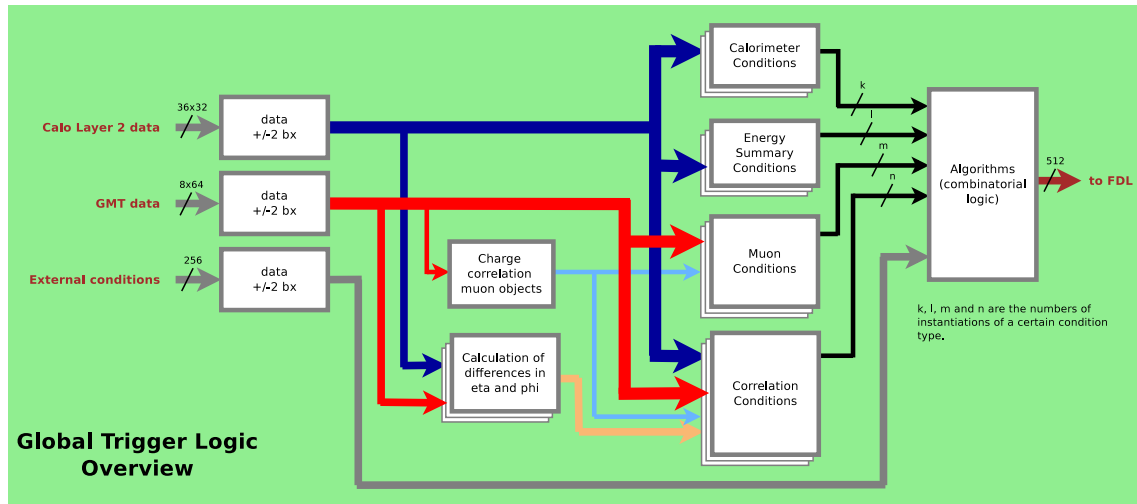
Calo Layer 2 data

36x32

data
+/-2 bx

GMT data

8x64

data
+/-2 bx

External conditions

256

data
+/-2 bx

Charge correlation muon objects

Calculation of differences in eta and phi

Calorimeter Conditions

Energy Summary Conditions

Muon Conditions

Correlation Conditions

k

l

m

n

Algorithms (combinatorial logic)

512

to FDL

k, l, m and n are the numbers of instantiations of a certain condition type.

Global Trigger Logic Overview